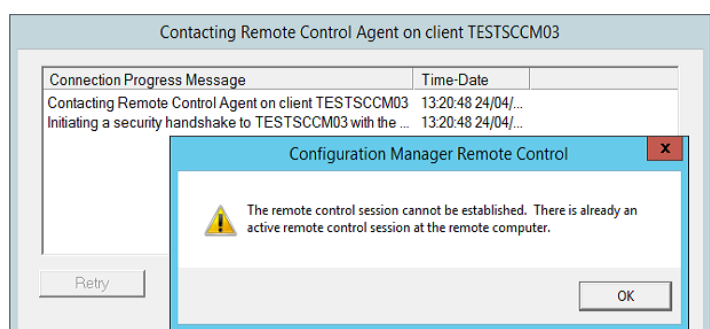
Contacting Remote Control Agent on client TESTSCCM03

| Connection Progress Message | Time-Date |
|---|---|
| Contacting Remote Control Agent on client TESTSCCM03 | 13:20:48 24/04/... |
| Initiating a security handshake to TESTSCCM03 with the ... | 13:20:48 24/04/... |

Retry

Configuration Manager Remote Control

x

The remote control session cannot be established. There is already an active remote control session at the remote computer.

OK